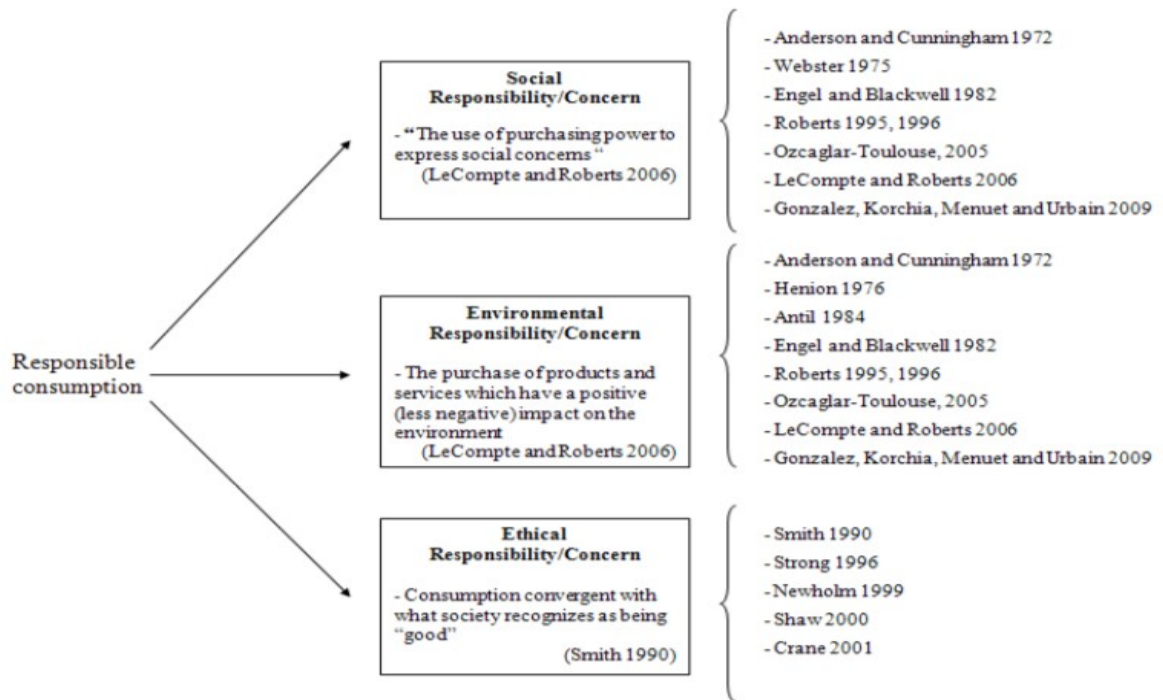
Responsible consumption

Social Responsibility/Concern

- "The use of purchasing power to express social concerns "
(LeCompte and Roberts 2006)

- Anderson and Cunningham 1972
- Webster 1975
- Engel and Blackwell 1982
- Roberts 1995, 1996
- Ozcaglar-Toulouse, 2005
- LeCompte and Roberts 2006
- Gonzalez, Korchia, Menuet and Urbain 2009

Environmental Responsibility/Concern

- The purchase of products and services which have a positive (less negative) impact on the environment
(LeCompte and Roberts 2006)

- Anderson and Cunningham 1972
- Henion 1976
- Antil 1984
- Engel and Blackwell 1982
- Roberts 1995, 1996
- Ozcaglar-Toulouse, 2005
- LeCompte and Roberts 2006
- Gonzalez, Korchia, Menuet and Urbain 2009

Ethical Responsibility/Concern

- Consumption convergent with what society recognizes as being "good"
(Smith 1990)

- Smith 1990
- Strong 1996
- Newholm 1999
- Shaw 2000
- Crane 2001